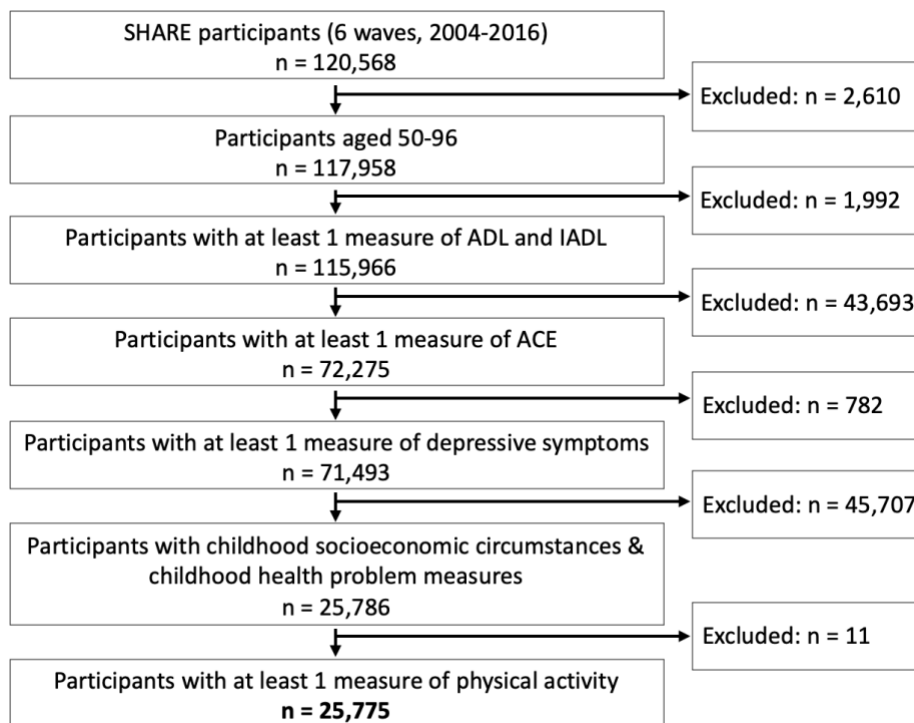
SHARE participants (6 waves, 2004-2016)
n = 120,568

Excluded: n = 2,610

Participants aged 50-96
n = 117,958

Excluded: n = 1,992

Participants with at least 1 measure of ADL and IADL
n = 115,966

Excluded: n = 43,693

Participants with at least 1 measure of ACE
n = 72,275

Excluded: n = 782

Participants with at least 1 measure of depressive symptoms
n = 71,493

Excluded: n = 45,707

Participants with childhood socioeconomic circumstances & childhood health problem measures
n = 25,786

Excluded: n = 11

Participants with at least 1 measure of physical activity
**n = 25,775**